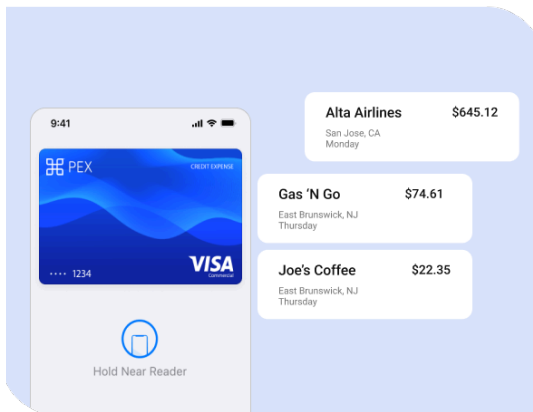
9:41

PEX

CREDIT EXPENSE

•••• 1234

VISA
Commercial

Hold Near Reader

Alta Airlines $645.12
San Jose, CA
Monday

Gas 'N Go $74.61
East Brunswick, NJ
Thursday

Joe's Coffee $22.35
East Brunswick, NJ
Thursday